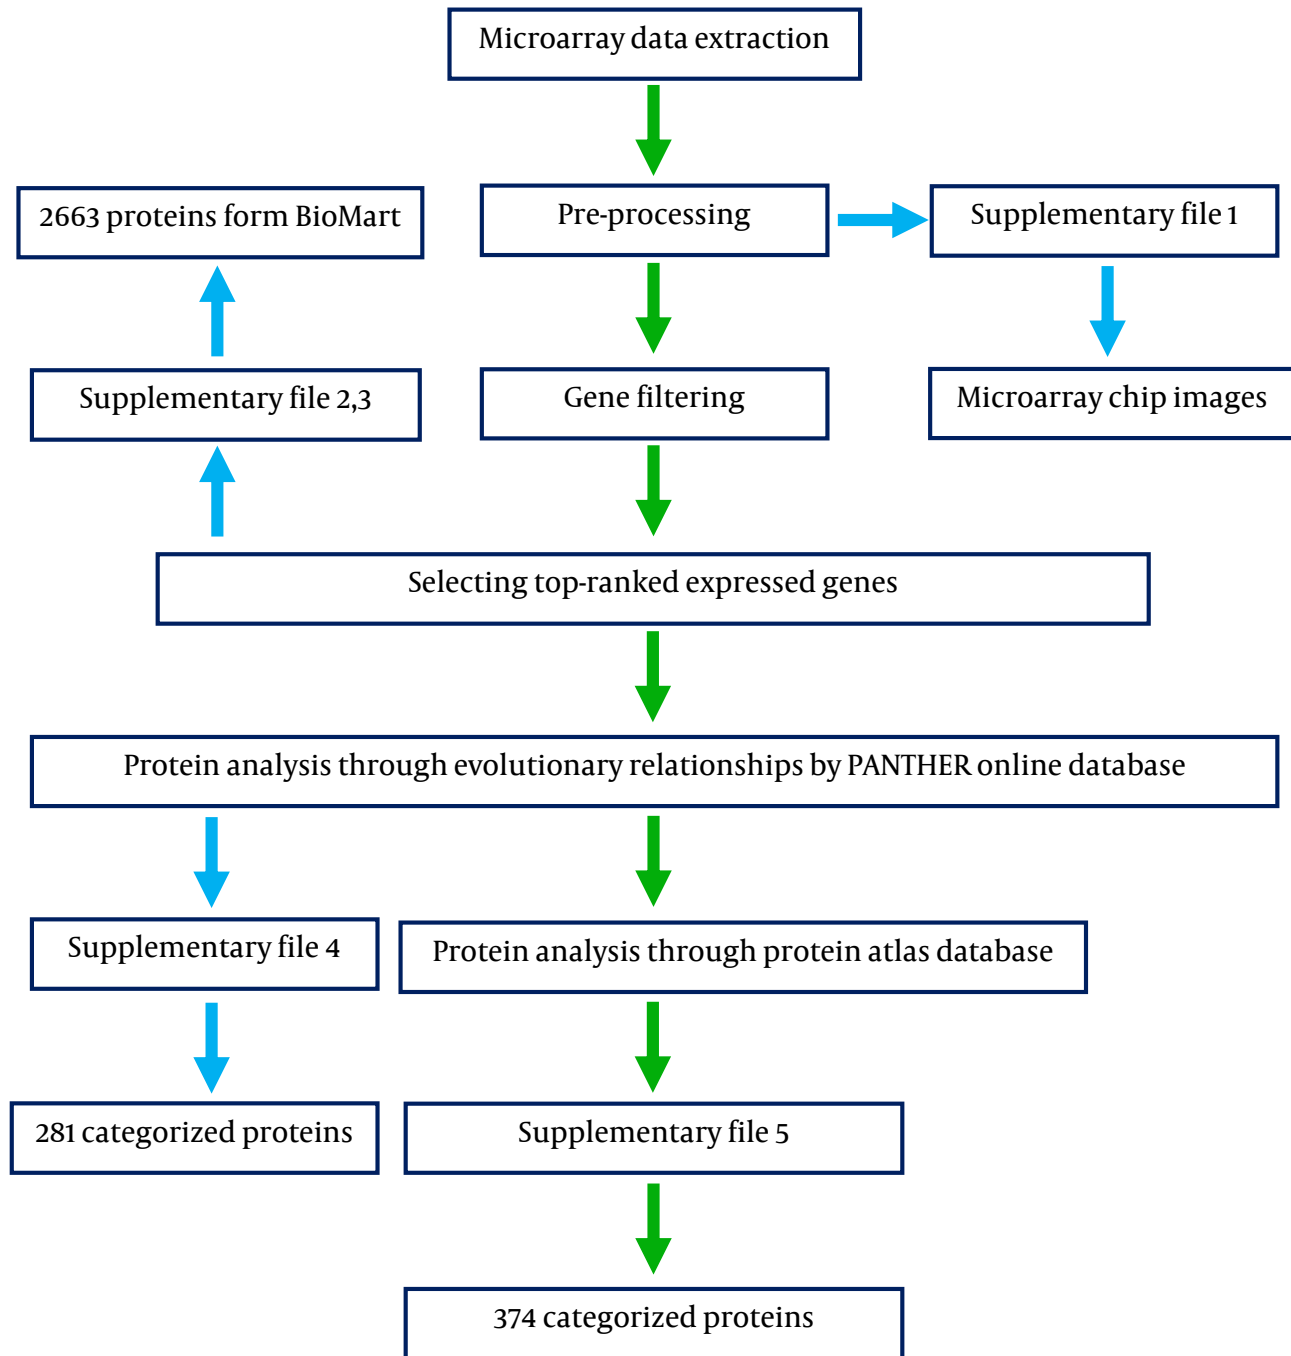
Microarray data extraction

2663 proteins form BioMart

Pre-processing

Supplementary file 1

Supplementary file 2,3

Gene filtering

Microarray chip images

Selecting top-ranked expressed genes

Protein analysis through evolutionary relationships by PANTHER online database

Supplementary file 4

Protein analysis through protein atlas database

281 categorized proteins

Supplementary file 5

374 categorized proteins